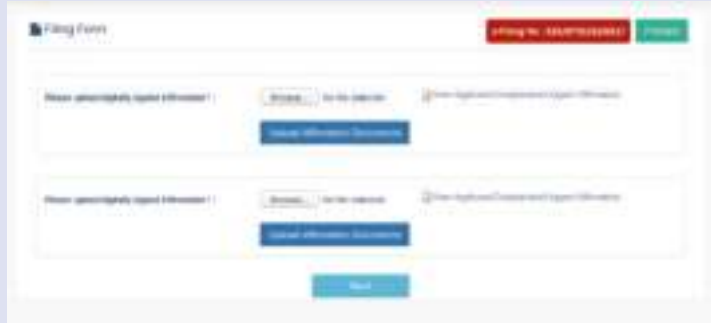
Filing Form

e-Filing No. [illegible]

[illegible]

Please upload digitally signed Affirmation * :

Browse... No file selected.

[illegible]

Upload Affirmation Documents

Please upload digitally signed Affirmation * :

Browse... No file selected.

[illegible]

Upload Affirmation Documents

Next